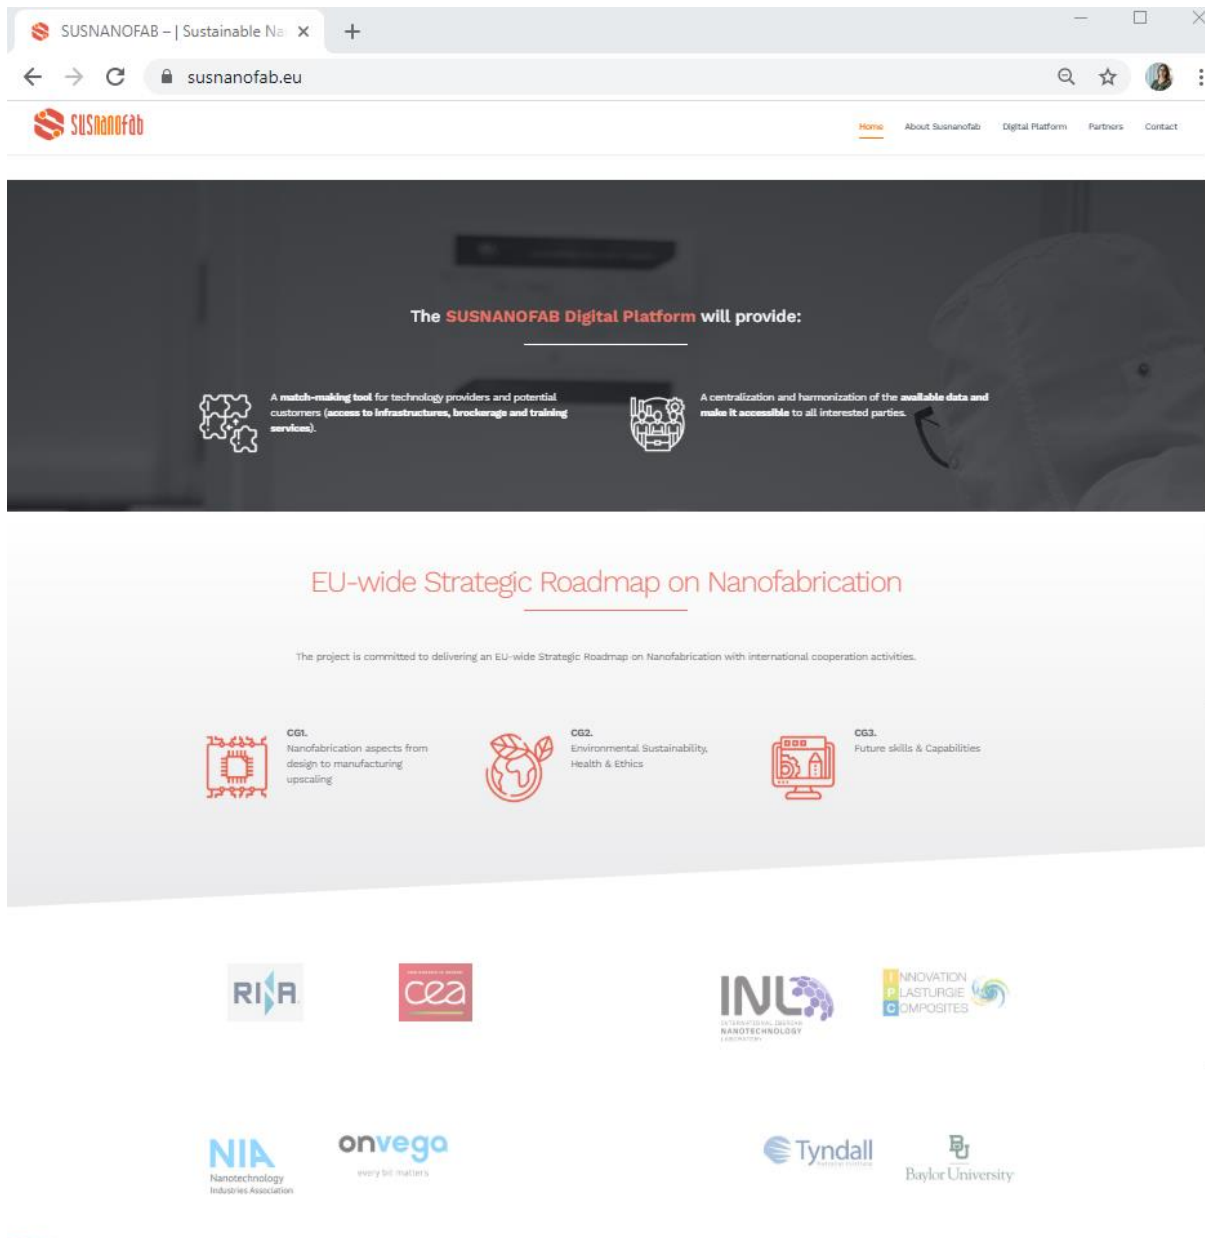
SUSNANOFAB – | Sustainable Na ×

susnanofab.eu

SUSnanofab

Home About Susnanofab Digital Platform Partners Contact

The SUSNANOFAB Digital Platform will provide:

A match-making tool for technology providers and potential customers (access to infrastructures, brockerage and training services).

A centralization and harmonization of the available data and make it accessible to all interested parties.

EU-wide Strategic Roadmap on Nanofabrication

The project is committed to delivering an EU-wide Strategic Roadmap on Nanofabrication with international cooperation activities.

CG1.
Nanofabrication aspects from design to manufacturing upscaling

CG2.
Environmental Sustainability, Health & Ethics

CG3.
Future skills & Capabilities

RINA

cea

INL
INTERNATIONAL IBERIAN NANOTECHNOLOGY LABORATORY

INNOVATION PLASTURGIE COMPOSITES

NIA
Nanotechnology Industries Association

onvego
every bit matters

Tyndall
National Institute

Baylor University